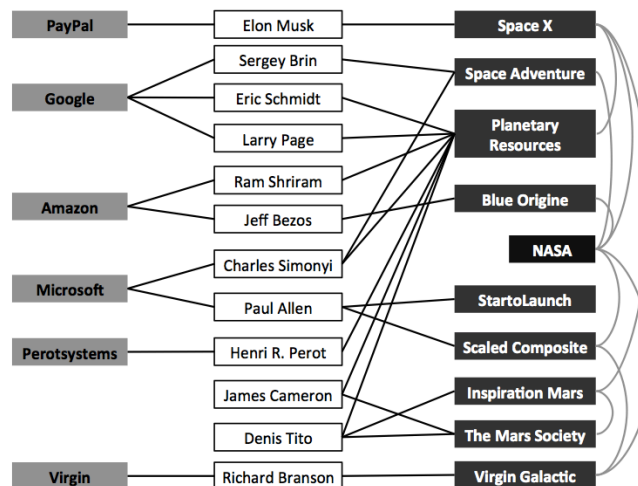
PayPal
Google
Amazon
Microsoft
Perotsystems
Virgin

Elon Musk
Sergey Brin
Eric Schmidt
Larry Page
Ram Shriram
Jeff Bezos
Charles Simonyi
Paul Allen
Henri R. Perot
James Cameron
Denis Tito
Richard Branson

Space X
Space Adventure
Planetary Resources
Blue Origine
NASA
StartoLaunch
Scaled Composite
Inspiration Mars
The Mars Society
Virgin Galactic